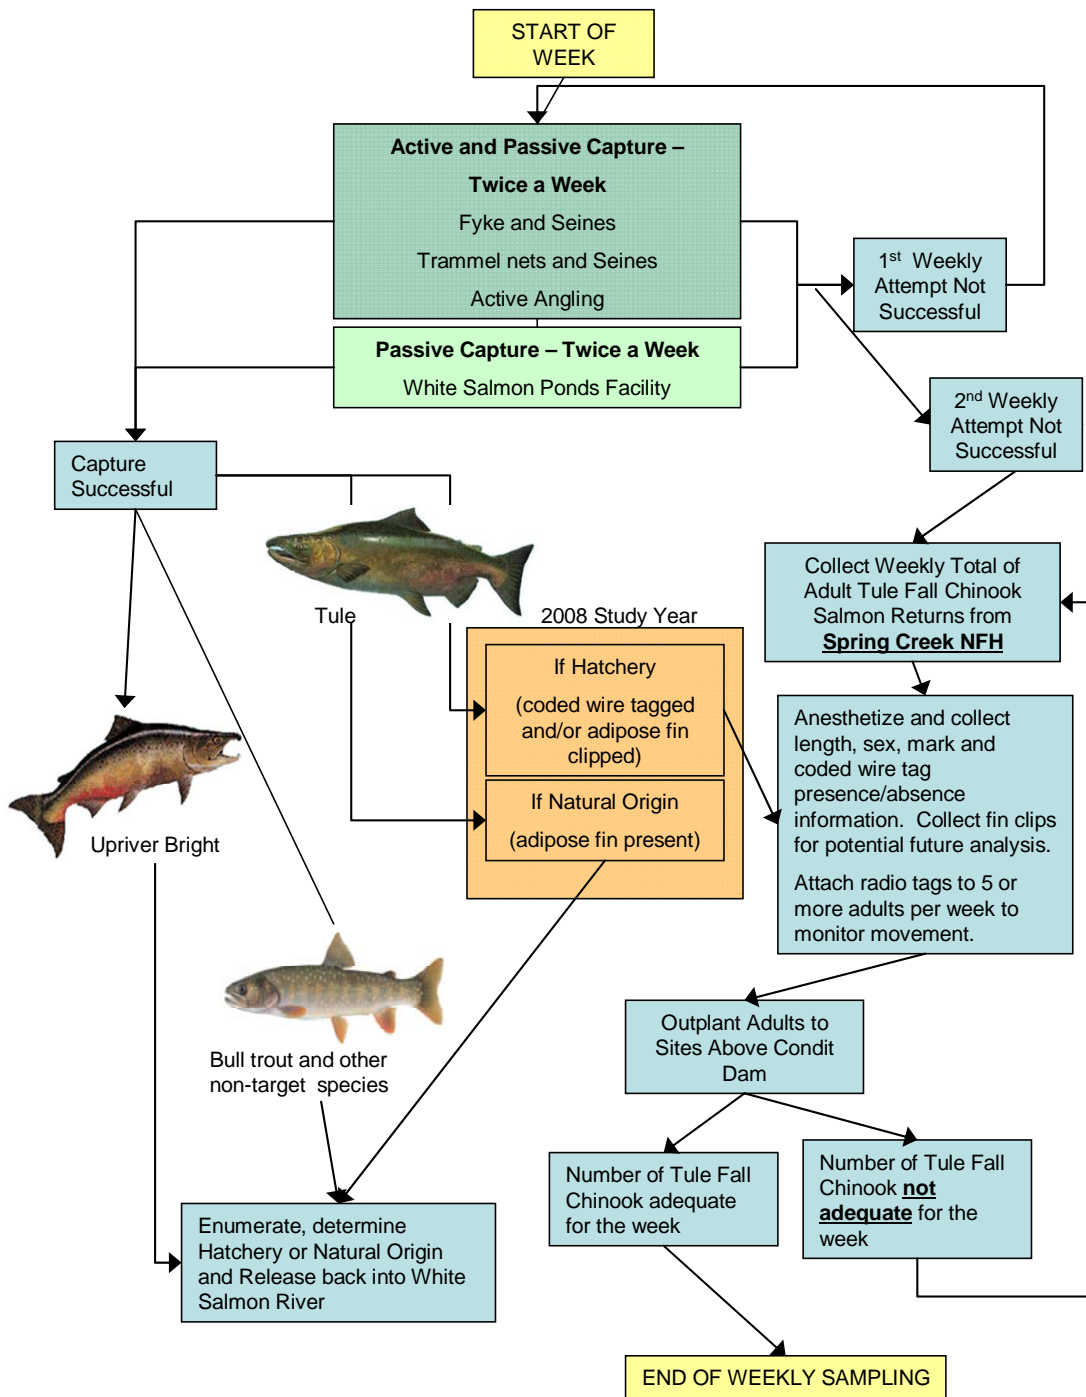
START OF WEEK

Active and Passive Capture – Twice a Week

Fyke and Seines

Trammel nets and Seines

Active Angling

Passive Capture – Twice a Week

White Salmon Ponds Facility

1$^{st}$ Weekly Attempt Not Successful

2$^{nd}$ Weekly Attempt Not Successful

Capture Successful

Tule

2008 Study Year

If Hatchery

(coded wire tagged and/or adipose fin clipped)

If Natural Origin

(adipose fin present)

Collect Weekly Total of Adult Tule Fall Chinook Salmon Returns from Spring Creek NFH

Anesthetize and collect length, sex, mark and coded wire tag presence/absence information. Collect fin clips for potential future analysis.

Attach radio tags to 5 or more adults per week to monitor movement.

Upriver Bright

Bull trout and other non-target species

Outplant Adults to Sites Above Condit Dam

Number of Tule Fall Chinook adequate for the week

Number of Tule Fall Chinook not adequate for the week

Enumerate, determine Hatchery or Natural Origin and Release back into White Salmon River

END OF WEEKLY SAMPLING